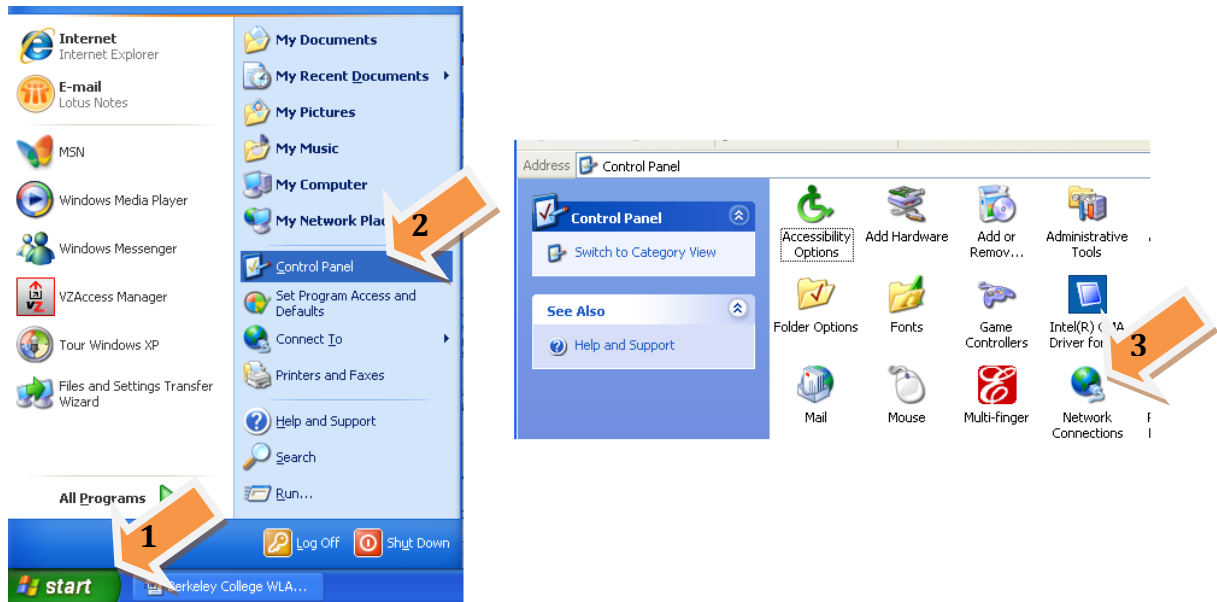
Internet
Internet Explorer

E-mail
Lotus Notes

MSN

Windows Media Player

Windows Messenger

VZAccess Manager

Tour Windows XP

Files and Settings Transfer Wizard

All Programs

My Documents

My Recent Documents

My Pictures

My Music

My Computer

My Network Plac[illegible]

2

Control Panel

Set Program Access and Defaults

Connect To

Printers and Faxes

Help and Support

Search

Run...

Log Off

Shut Down

1

start

Berkeley College WLA...

Address Control Panel

Control Panel

Switch to Category View

See Also

Help and Support

Accessibility Options

Add Hardware

Add or Remov...

Administrative Tools

Folder Options

Fonts

Game Controllers

Intel(R) G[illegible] Driver fo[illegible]

3

Mail

Mouse

Multi-finger

Network Connections